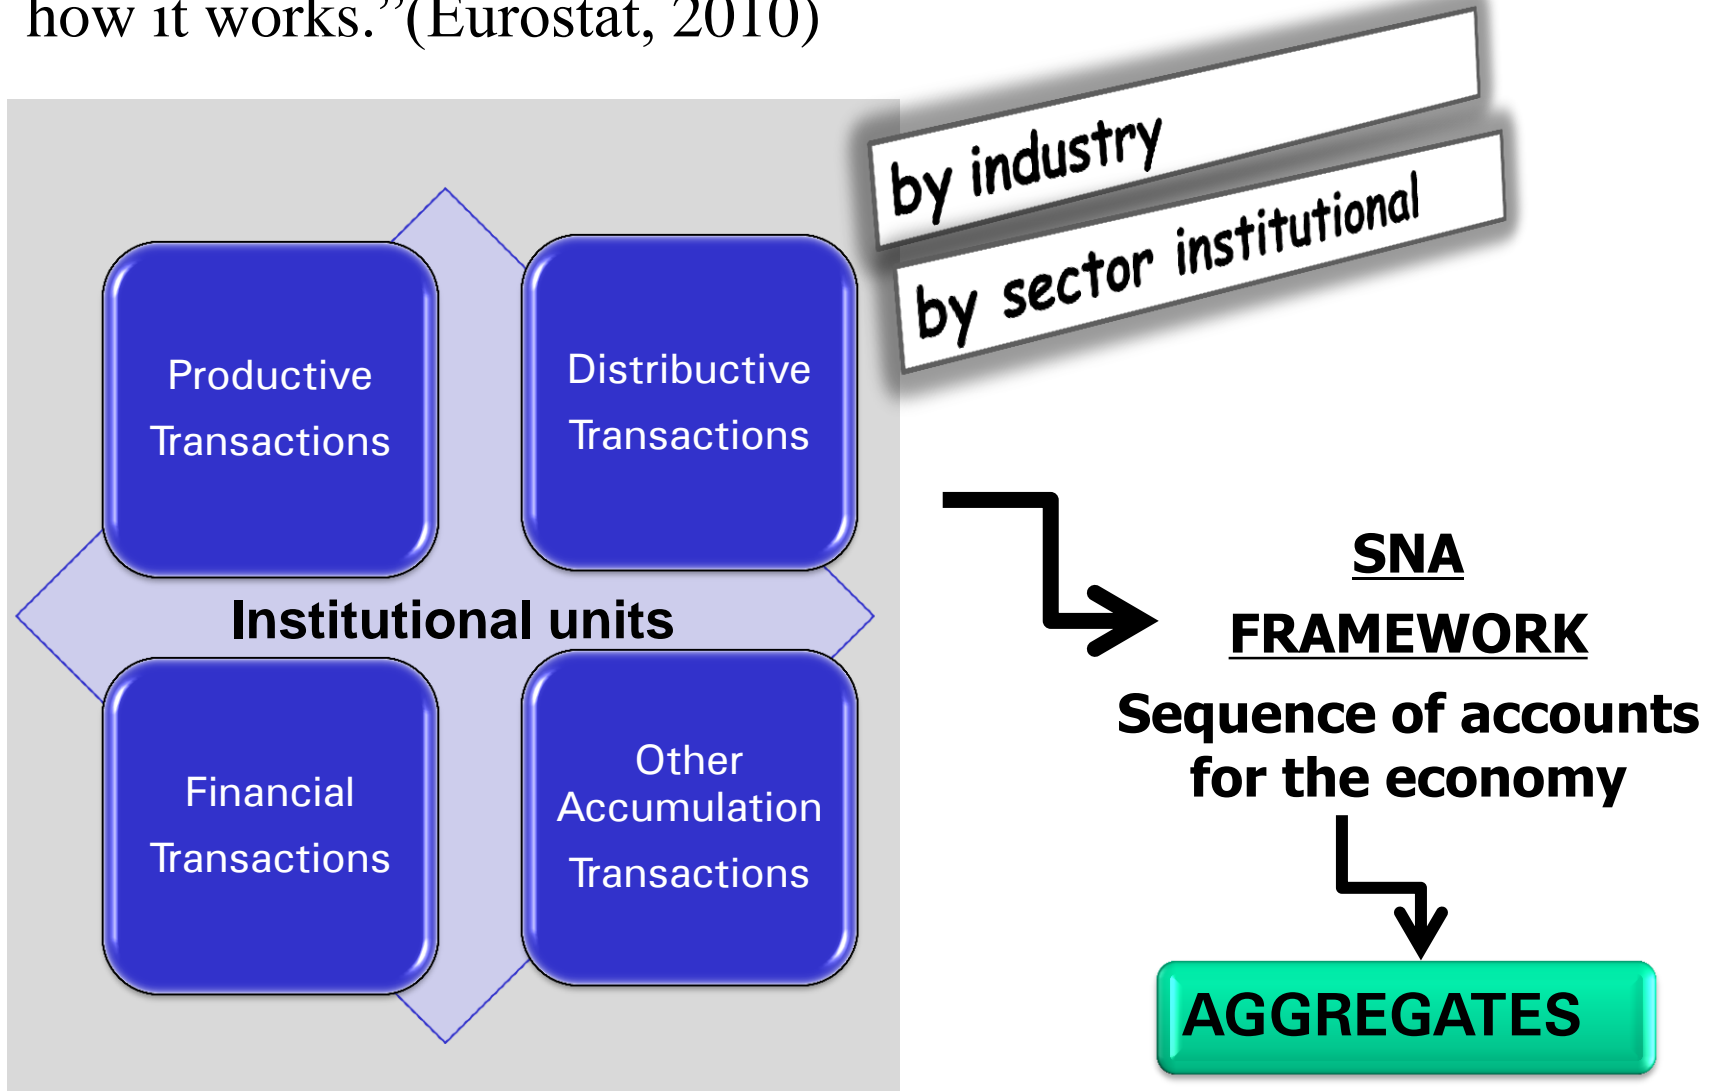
how it works."(Eurostat, 2010)

by industry

by sector institutional

Productive Transactions

Distributive Transactions

Institutional units

Financial Transactions

Other Accumulation Transactions

SNA

FRAMEWORK

Sequence of accounts for the economy

AGGREGATES